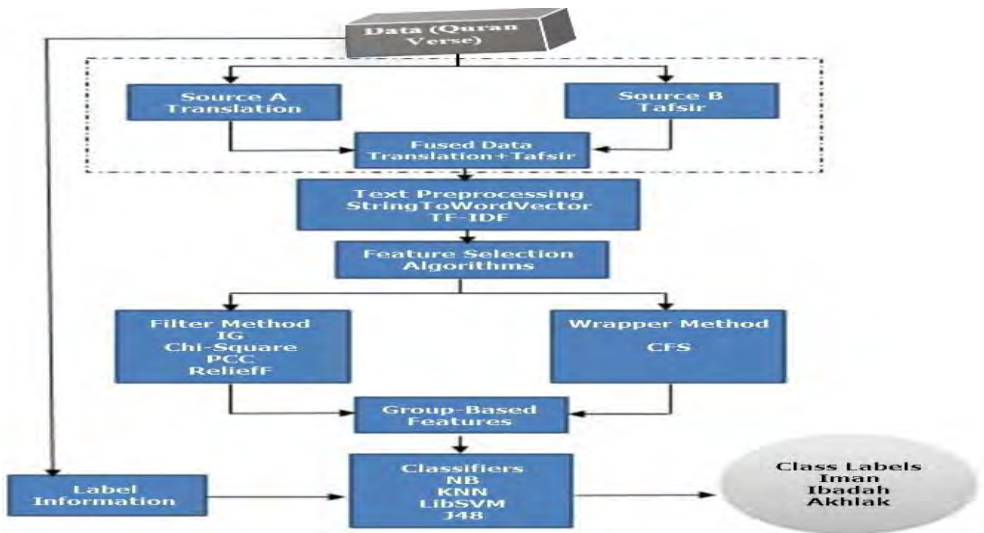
Data (Quran Verse)

Source A
Translation

Source B
Tafsir

Fused Data
Translation+Tafsir

Text Preprocessing
StringToWordVector
TF-IDF

Feature Selection
Algorithms

Filter Method
IG
Chi-Square
PCC
ReliefF

Wrapper Method
CFS

Group-Based
Features

Label
Information

Classifiers
NB
KNN
LibSVM
J48

Class Labels
Iman
Ibadah
Akhlak